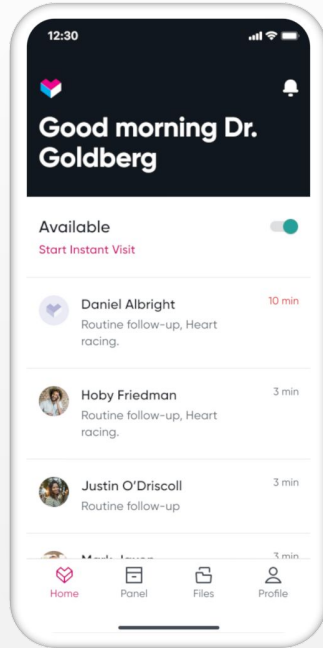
12:30

Good morning Dr. Goldberg

Available

Start Instant Visit

Daniel Albright
Routine follow-up, Heart racing.
10 min

Hoby Friedman
Routine follow-up, Heart racing.
3 min

Justin O'Driscoll
Routine follow-up
3 min

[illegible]
3 min

Home
Panel
Files
Profile